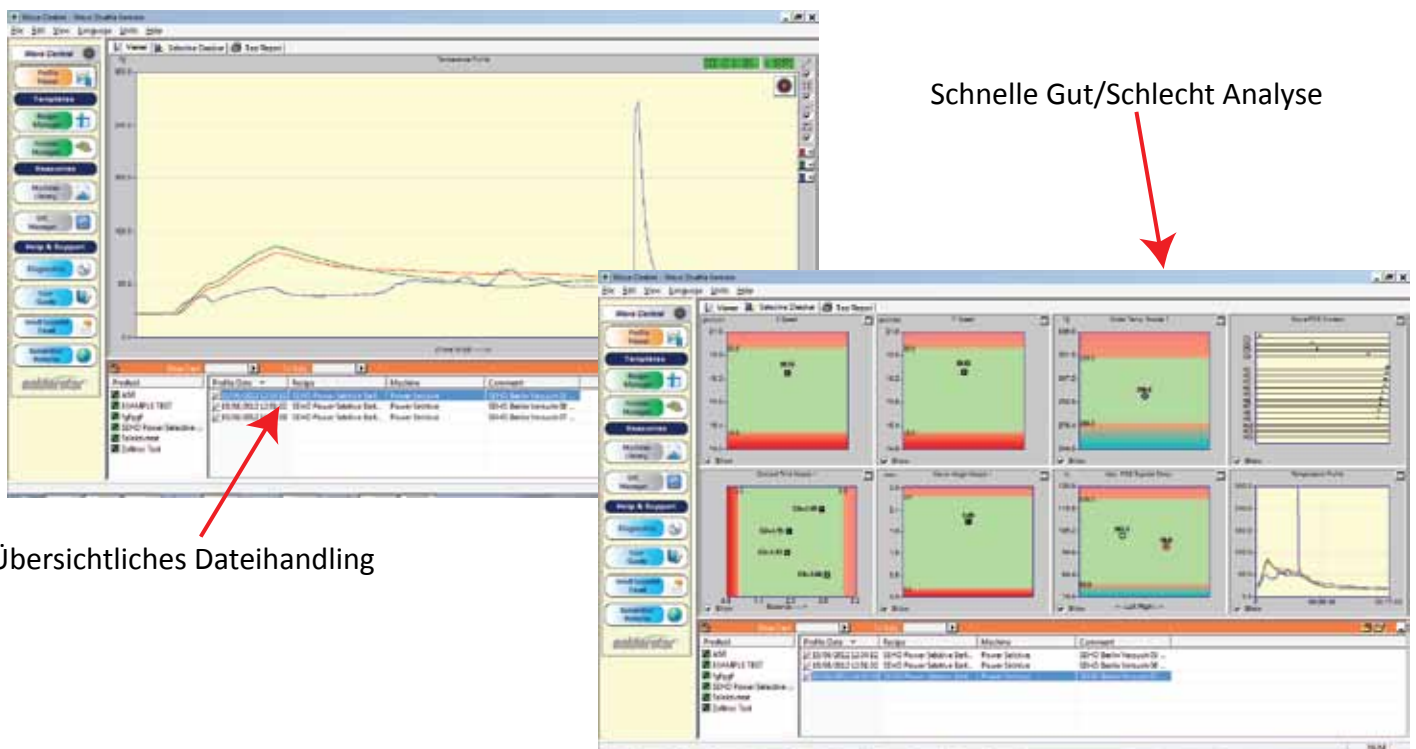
Schnelle Gut/Schlecht Analyse

Übersichtliches Dateihandling

Wave Central
Templates
Resources
Help & Support
File Edit View Language Units Help
Viewer
Selective Dashbd
Top Report
Temperature Profile
Product
Profile Date
Recipe
Machine
Comment
EXAMPLE TEST
SEHO Power Selective
Selective Test
Power Selective
solderstar